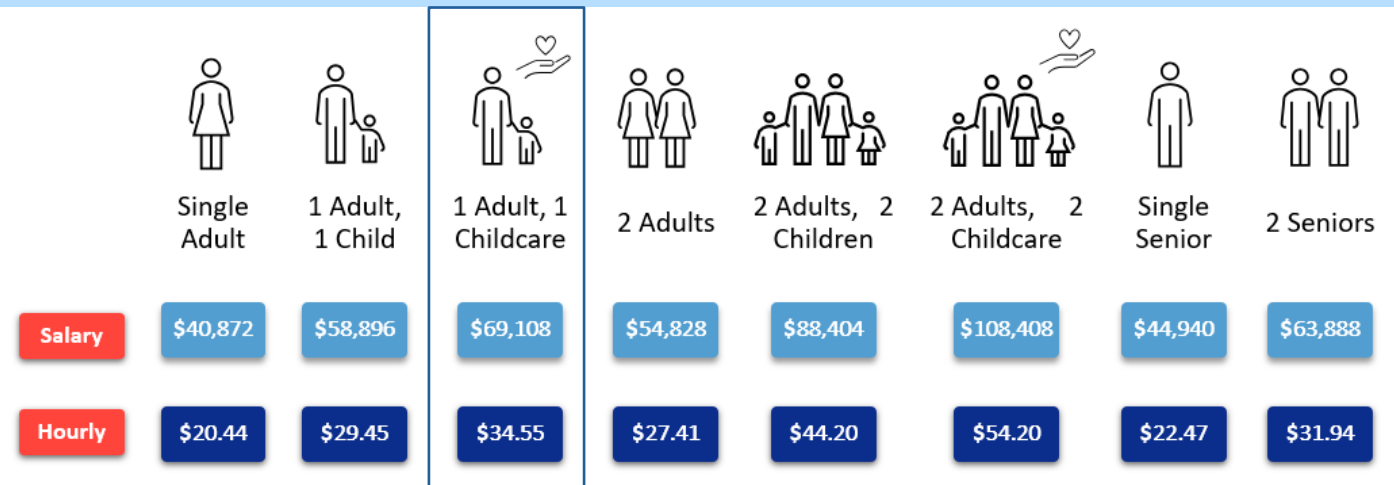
| | Single Adult | 1 Adult, 1 Child | 1 Adult, 1 Childcare | 2 Adults | 2 Adults, 2 Children | 2 Adults, 2 Childcare | Single Senior | 2 Seniors |
|---|---|---|---|---|---|---|---|---|
| Salary | \$40,872 | \$58,896 | \$69,108 | \$54,828 | \$88,404 | \$108,408 | \$44,940 | \$63,888 |
| Hourly | \$20.44 | \$29.45 | \$34.55 | \$27.41 | \$44.20 | \$54.20 | \$22.47 | \$31.94 |